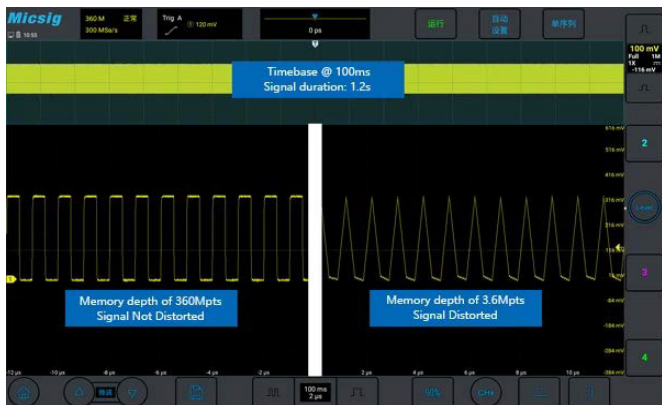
Micsig
10:55
360 M 正常
300 MSa/s
Trig A
120 mV
0 ps
运行
自动设置
单序列
100 mV
Full 1M
1X
-116 mV
Timebase @ 100ms
Signal duration: 1.2s
616 mV
516 mV
416 mV
316 mV
216 mV
116 mV
16 mV
-84 mV
-184 mV
-284 mV
-384 mV
2
Level
3
4
1
Memory depth of 360Mpts
Signal Not Distorted
Memory depth of 3.6Mpts
Signal Distorted
-12 μs
-10 μs
-8 μs
-6 μs
-4 μs
-2 μs
2 μs
4 μs
6 μs
8 μs
10 μs
移动
100 ms
2 μs
50%
CH+